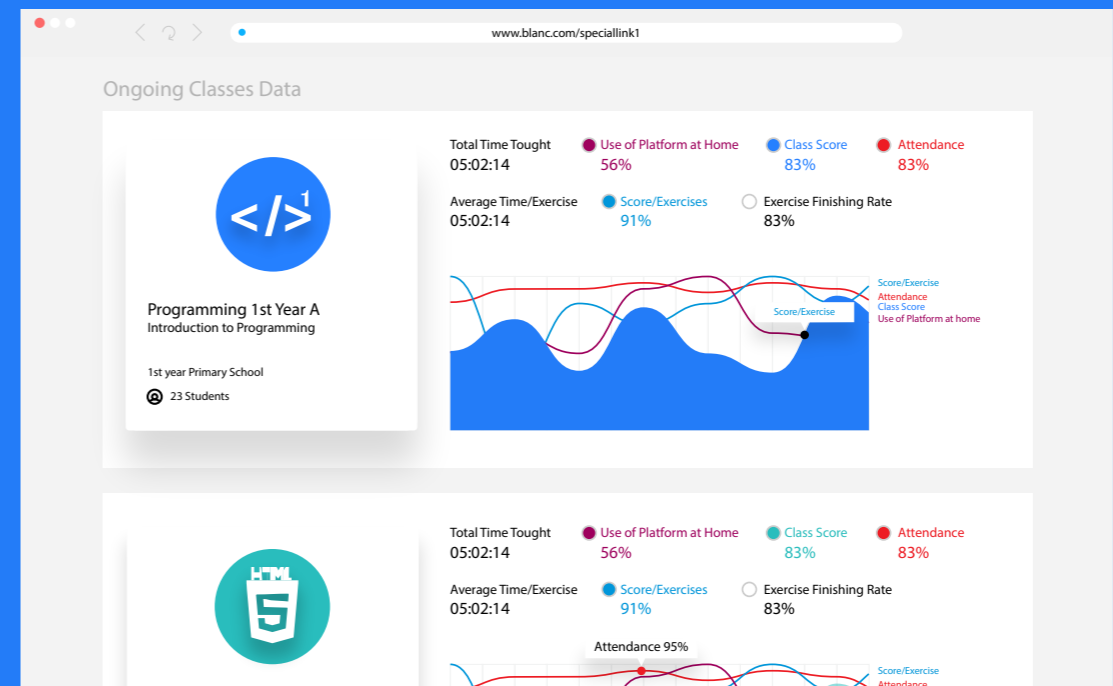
www.blanc.com/speciallink1

Ongoing Classes Data

</>1

Programming 1st Year A
Introduction to Programming

1st year Primary School

23 Students

Total Time Tought
05:02:14

Use of Platform at Home
56%

Class Score
83%

Attendance
83%

Average Time/Exercise
05:02:14

Score/Exercises
91%

Exercise Finishing Rate
83%

Score/Exercise

Score/Exercise
Attendance
Class Score
Use of Platform at home

HTML
5

Total Time Tought
05:02:14

Use of Platform at Home
56%

Class Score
83%

Attendance
83%

Average Time/Exercise
05:02:14

Score/Exercises
91%

Exercise Finishing Rate
83%

Attendance 95%

Score/Exercise
Attendance